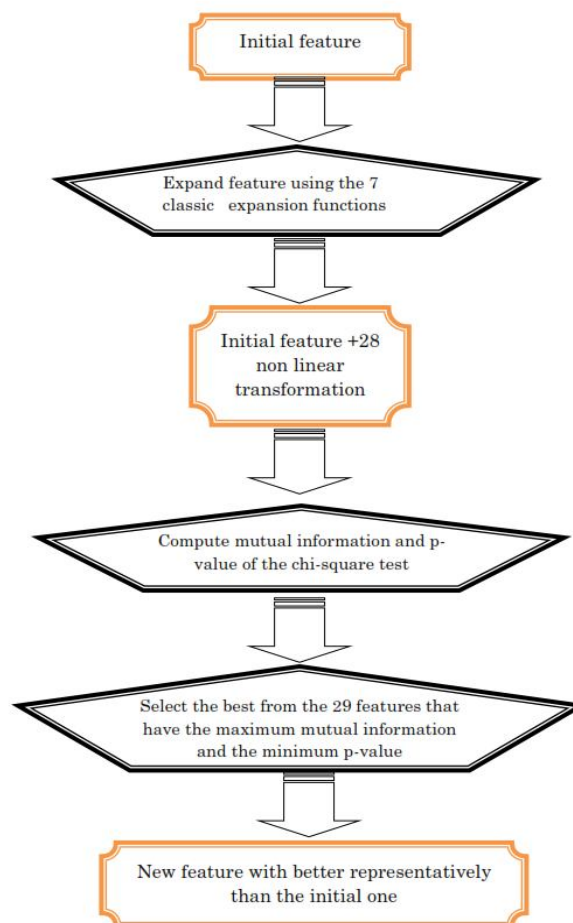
Initial feature

Expand feature using the 7 classic expansion functions

Initial feature +28 non linear transformation

Compute mutual information and p-value of the chi-square test

Select the best from the 29 features that have the maximum mutual information and the minimum p-value

New feature with better representatively than the initial one